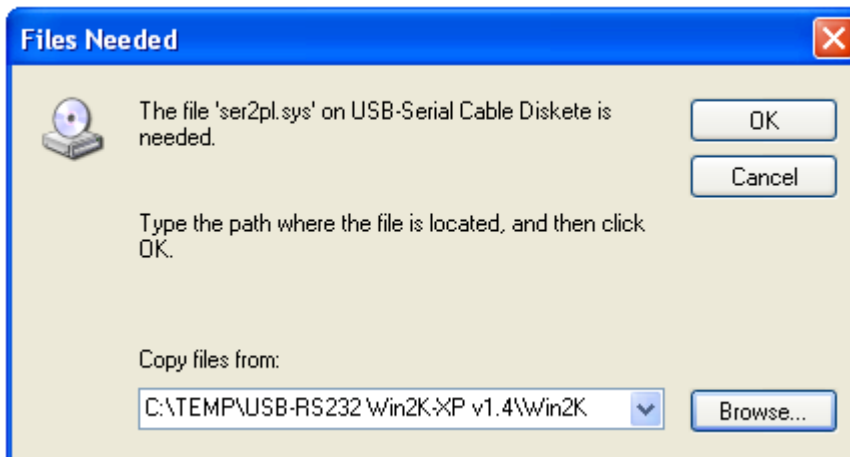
Files Needed

The file 'ser2pl.sys' on USB-Serial Cable Diskete is needed.

OK

Cancel

Type the path where the file is located, and then click OK.

Copy files from:

C:\TEMP\USB-RS232 Win2K-XP v1.4\Win2K

Browse...